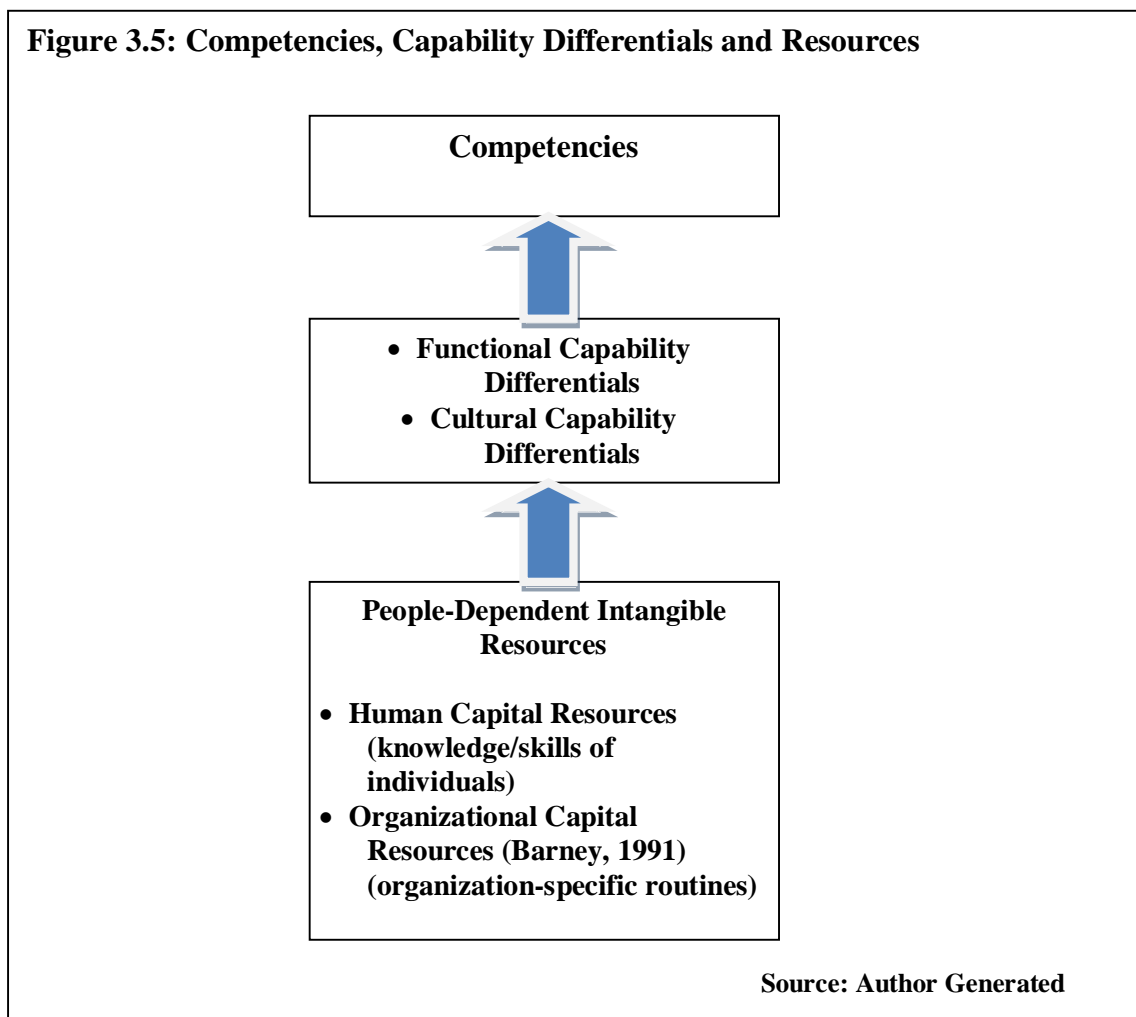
Figure 3.5: Competencies, Capability Differentials and Resources

Competencies

- Functional Capability Differentials
- Cultural Capability Differentials

People-Dependent Intangible Resources

- Human Capital Resources (knowledge/skills of individuals)
- Organizational Capital Resources (Barney, 1991) (organization-specific routines)

Source: Author Generated